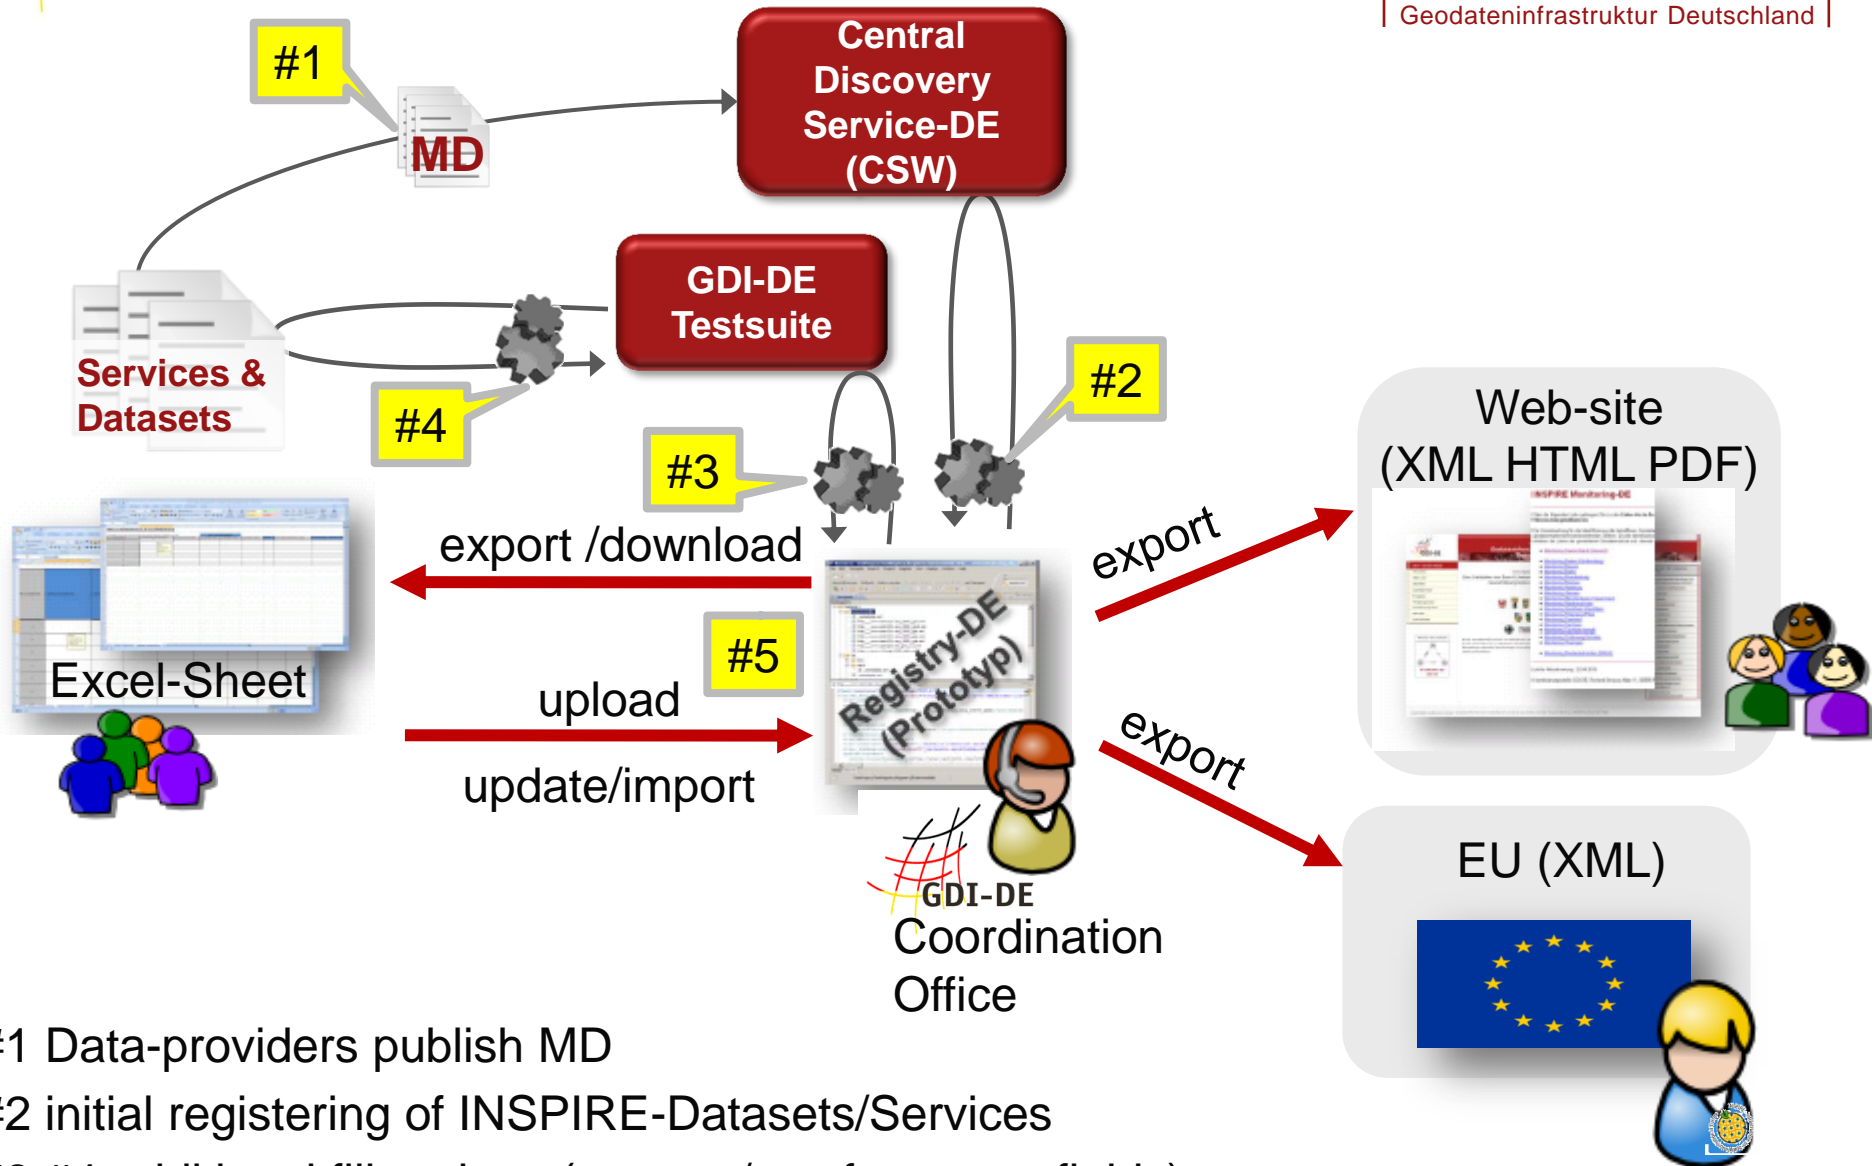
Geodateninfrastruktur Deutschland

#1

MD

Central Discovery Service-DE (CSW)

GDI-DE Testsuite

Services & Datasets

#4

#2

#3

Web-site (XML HTML PDF)

export /download

export

Registry-DE (Prototyp)

#5

Excel-Sheet

upload

update/import

export

EU (XML)

GDI-DE

Coordination Office

#1 Data-providers publish MD

#2 initial registering of INSPIRE-Datasets/Services

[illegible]